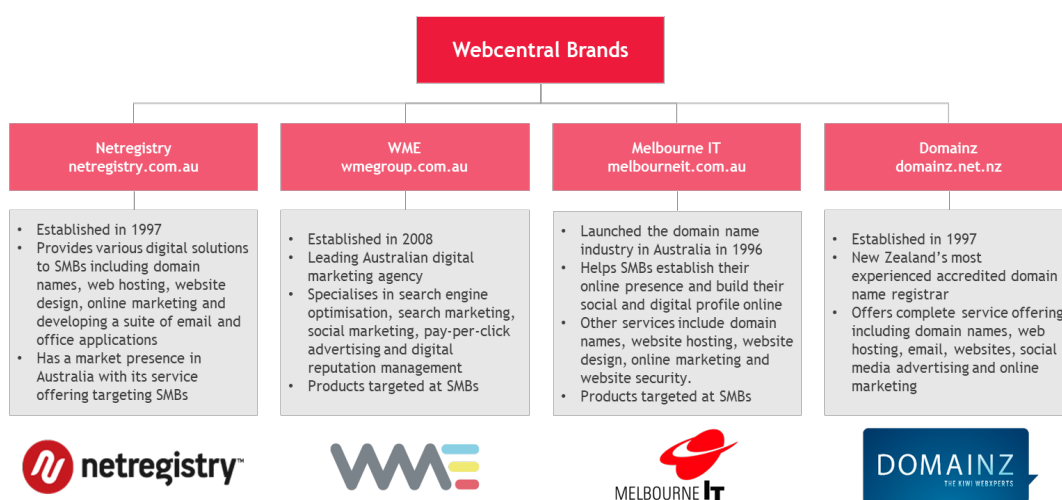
Webcentral Brands

Netregistry
netregistry.com.au

- Established in 1997
- Provides various digital solutions to SMBs including domain names, web hosting, website design, online marketing and developing a suite of email and office applications
- Has a market presence in Australia with its service offering targeting SMBs

netregistry™

WME
wmegroup.com.au

- Established in 2008
- Leading Australian digital marketing agency
- Specialises in search engine optimisation, search marketing, social marketing, pay-per-click advertising and digital reputation management
- Products targeted at SMBs

WME

Melbourne IT
melbourneit.com.au

- Launched the domain name industry in Australia in 1996
- Helps SMBs establish their online presence and build their social and digital profile online
- Other services include domain names, website hosting, website design, online marketing and website security.
- Products targeted at SMBs

MELBOURNE IT

Domainz
domainz.net.nz

- Established in 1997
- New Zealand's most experienced accredited domain name registrar
- Offers complete service offering including domain names, web hosting, email, websites, social media advertising and online marketing

DOMAINZ
THE KIWI WEBXPERTS